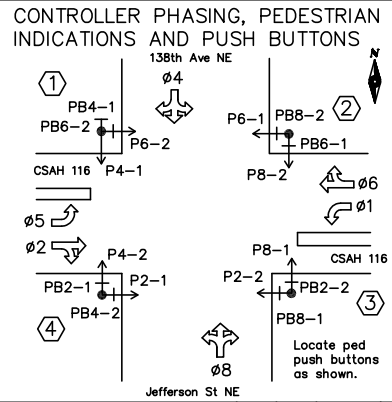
CONTROLLER PHASING, PEDESTRIAN INDICATIONS AND PUSH BUTTONS

138th Ave NE

1

ø4

PB4–1

PB6–2

P6–2

P4–1

2

P6–1

PB8–2

PB6–1

P8–2

CSAH 116

ø6

ø5

ø1

ø2

P4–2

P8–1

P2–1

P2–2

CSAH 116

PB2–1

PB2–2

4

PB4–2

PB8–1

3

ø8

Locate ped push buttons as shown.

Jefferson St NE